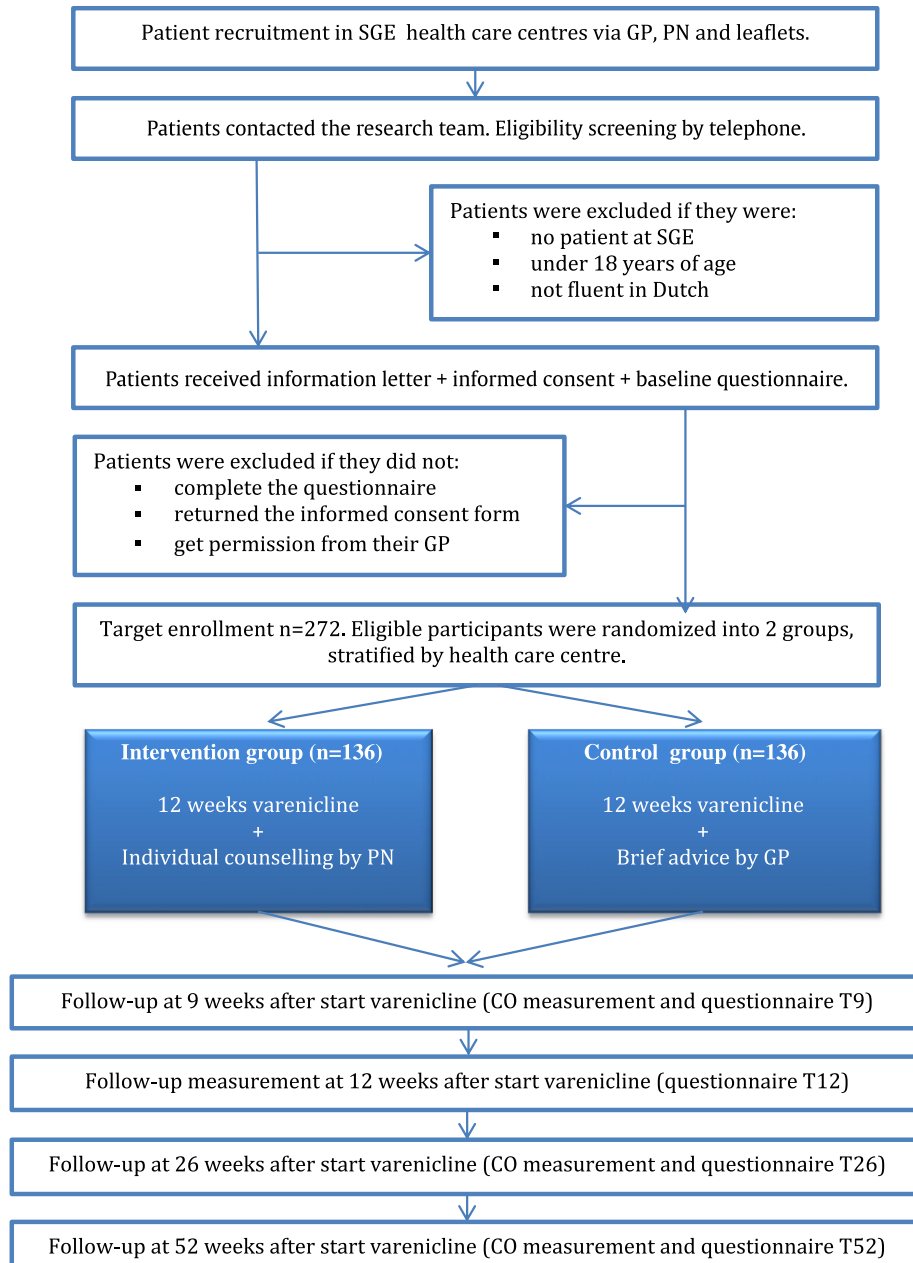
Patient recruitment in SGE health care centres via GP, PN and leaflets.

Patients contacted the research team. Eligibility screening by telephone.

Patients were excluded if they were:
- no patient at SGE
- under 18 years of age
- not fluent in Dutch

Patients received information letter + informed consent + baseline questionnaire.

Patients were excluded if they did not:
- complete the questionnaire
- returned the informed consent form
- get permission from their GP

Target enrollment n=272. Eligible participants were randomized into 2 groups, stratified by health care centre.

**Intervention group (n=136)**

12 weeks varenicline
+
Individual counselling by PN

**Control group (n=136)**

12 weeks varenicline
+
Brief advice by GP

Follow-up at 9 weeks after start varenicline (CO measurement and questionnaire T9)

Follow-up measurement at 12 weeks after start varenicline (questionnaire T12)

Follow-up at 26 weeks after start varenicline (CO measurement and questionnaire T26)

Follow-up at 52 weeks after start varenicline (CO measurement and questionnaire T52)